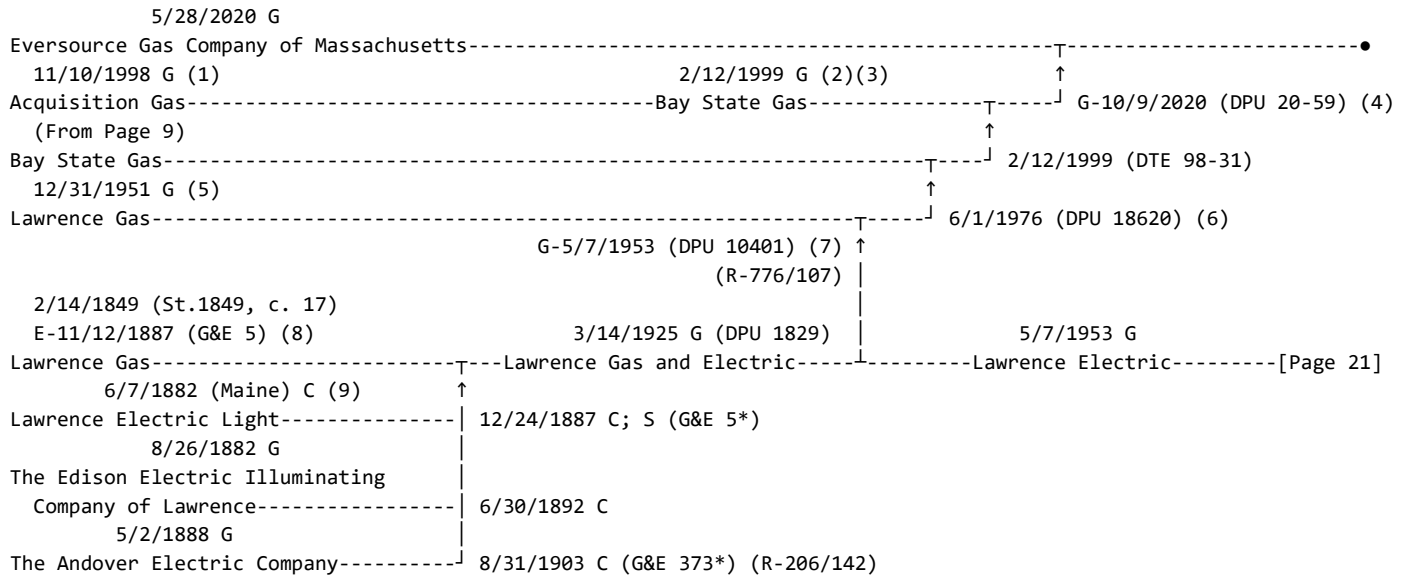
5/28/2020 G
Eversource Gas Company of Massachusetts--------------------------------------------------------------┬--------------------------●

11/10/1998 G (1)    2/12/1999 G (2)(3)
Acquisition Gas-----------------------------------------Bay State Gas--------------┬-----┘ G-10/9/2020 (DPU 20-59) (4)

(From Page 9)
Bay State Gas-----------------------------------------------------------------┬----┘ 2/12/1999 (DTE 98-31)

12/31/1951 G (5)
Lawrence Gas------------------------------------------------------------┬-----┘ 6/1/1976 (DPU 18620) (6)

G-5/7/1953 (DPU 10401) (7)
(R-776/107)

2/14/1849 (St.1849, c. 17)
E-11/12/1887 (G&E 5) (8)    3/14/1925 G (DPU 1829)    5/7/1953 G
Lawrence Gas---------------------------┬---Lawrence Gas and Electric-----┴---------Lawrence Electric---------[Page 21]

6/7/1882 (Maine) C (9)
Lawrence Electric Light---------------| 12/24/1887 C; S (G&E 5*)

8/26/1882 G
The Edison Electric Illuminating Company of Lawrence-----------------| 6/30/1892 C

5/2/1888 G
The Andover Electric Company----------┘ 8/31/1903 C (G&E 373*) (R-206/142)